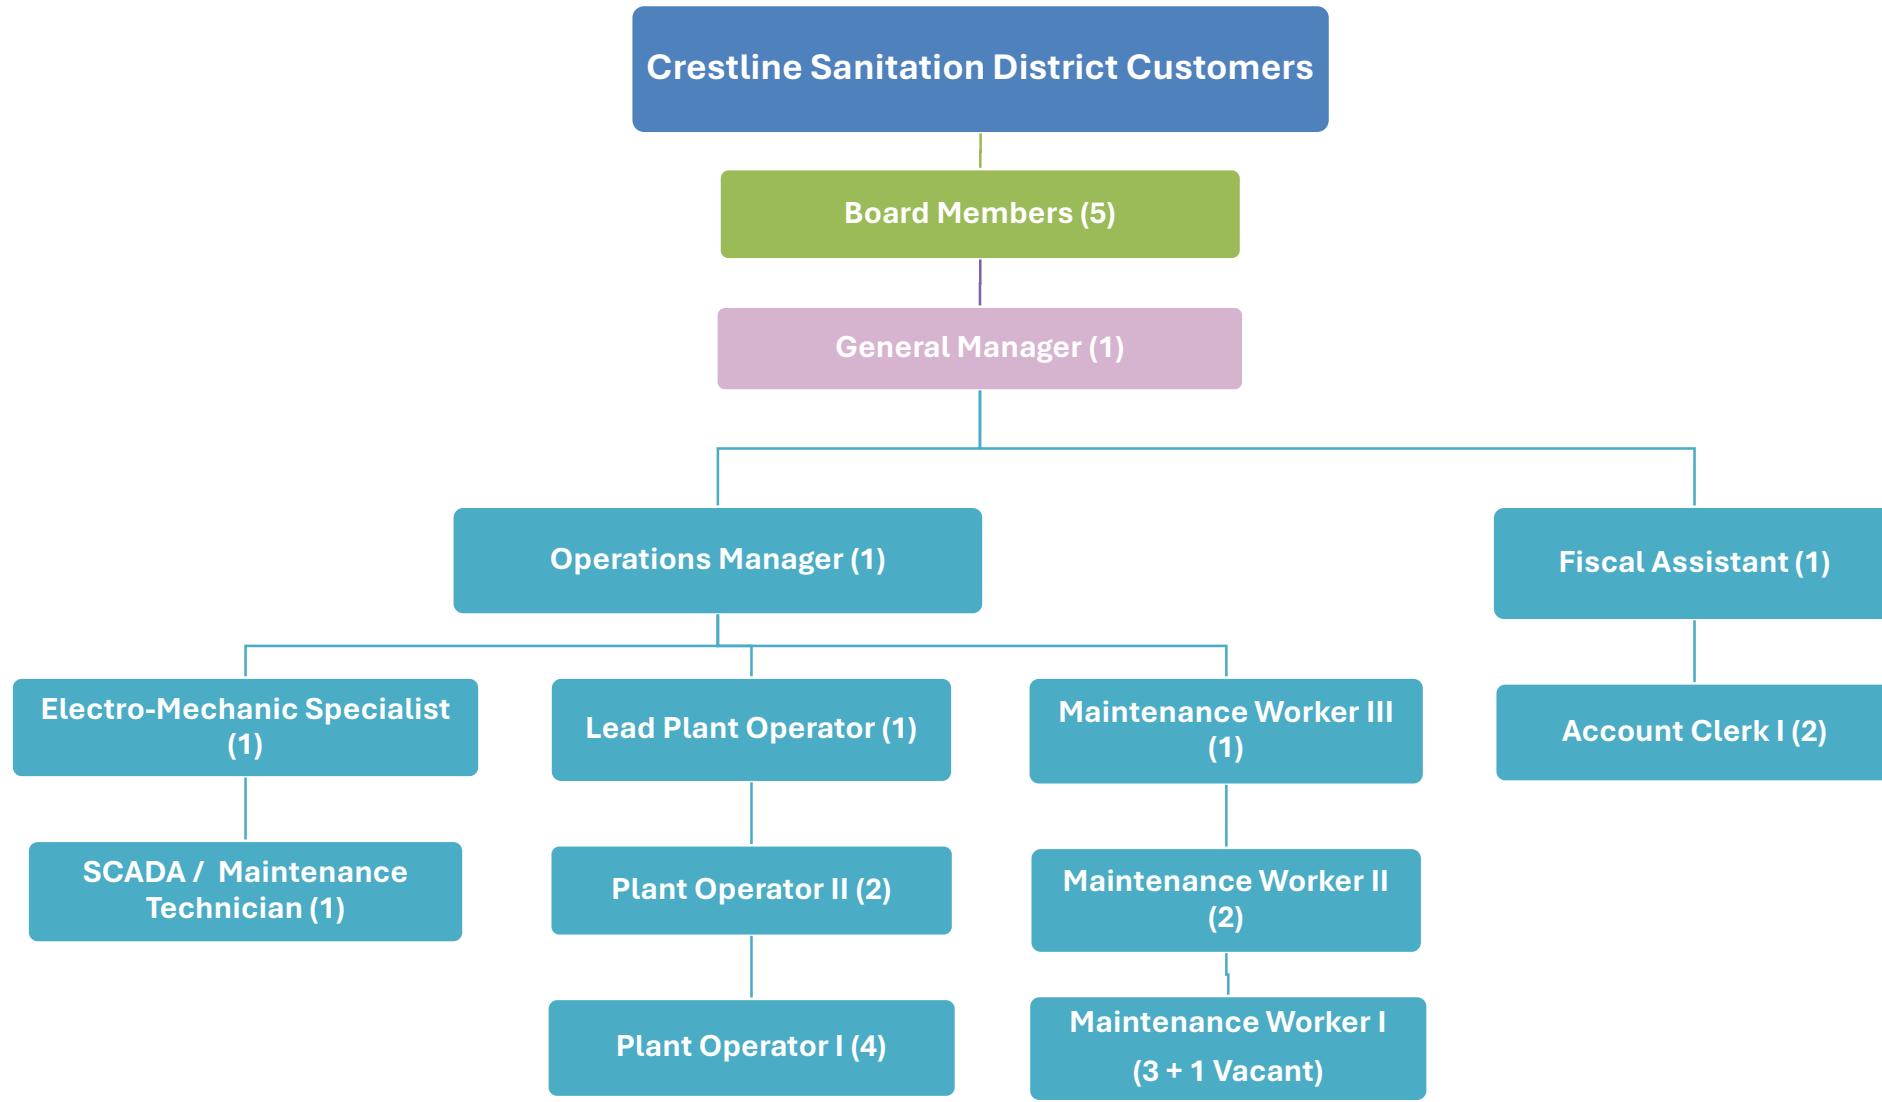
Crestline Sanitation District Customers

Board Members (5)

General Manager (1)

Operations Manager (1)

Fiscal Assistant (1)

Electro-Mechanic Specialist (1)

SCADA / Maintenance Technician (1)

Lead Plant Operator (1)

Plant Operator II (2)

Plant Operator I (4)

Maintenance Worker III (1)

Maintenance Worker II (2)

Maintenance Worker I (3 + 1 Vacant)

Account Clerk I (2)